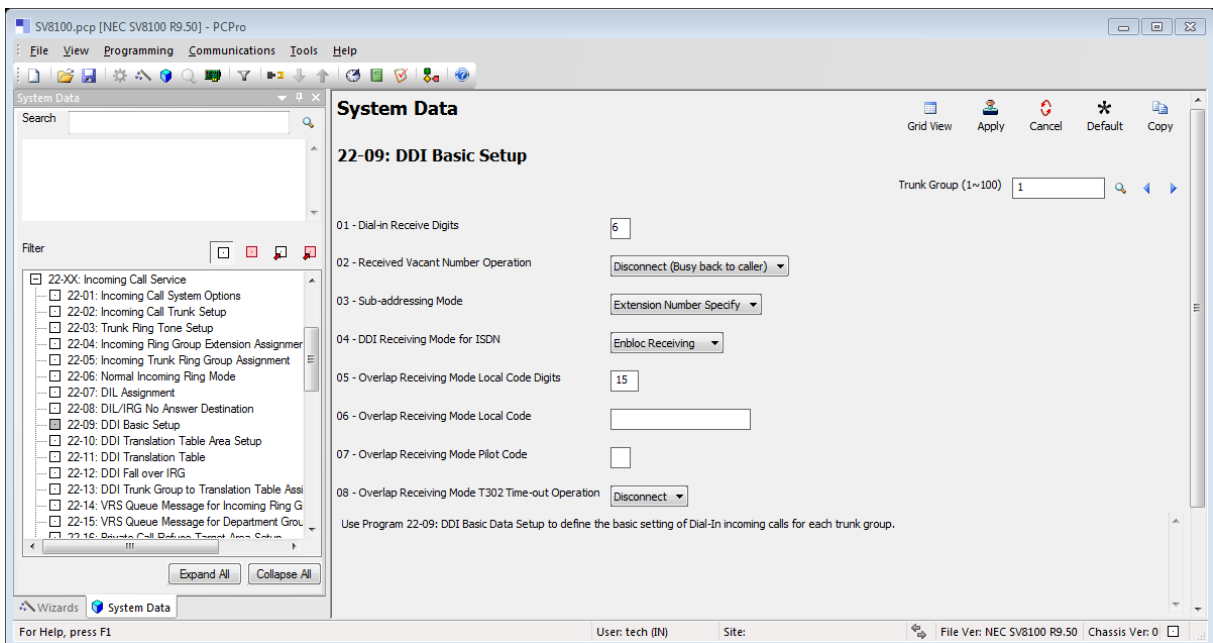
SV8100.pcp [NEC SV8100 R9.50] - PCPro

File View Programming Communications Tools Help

System Data

Search

Filter

22-XX: Incoming Call Service
22-01: Incoming Call System Options
22-02: Incoming Call Trunk Setup
22-03: Trunk Ring Tone Setup
22-04: Incoming Ring Group Extension Assignmer
22-05: Incoming Trunk Ring Group Assignment
22-06: Normal Incoming Ring Mode
22-07: DIL Assignment
22-08: DIL/IRG No Answer Destination
22-09: DDI Basic Setup
22-10: DDI Translation Table Area Setup
22-11: DDI Translation Table
22-12: DDI Fall over IRG
22-13: DDI Trunk Group to Translation Table Assi
22-14: VRS Queue Message for Incoming Ring G
22-15: VRS Queue Message for Department Grou
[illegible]

Expand All Collapse All

Wizards System Data

System Data

Grid View Apply Cancel Default Copy

22-09: DDI Basic Setup

Trunk Group (1~100) 1

01 - Dial-in Receive Digits 6

02 - Received Vacant Number Operation Disconnect (Busy back to caller)

03 - Sub-addressing Mode Extension Number Specify

04 - DDI Receiving Mode for ISDN Enbloc Receiving

05 - Overlap Receiving Mode Local Code Digits 15

06 - Overlap Receiving Mode Local Code

07 - Overlap Receiving Mode Pilot Code

08 - Overlap Receiving Mode T302 Time-out Operation Disconnect

Use Program 22-09: DDI Basic Data Setup to define the basic setting of Dial-In incoming calls for each trunk group.

For Help, press F1 User: tech (IN) Site: File Ver: NEC SV8100 R9.50 Chassis Ver: 0